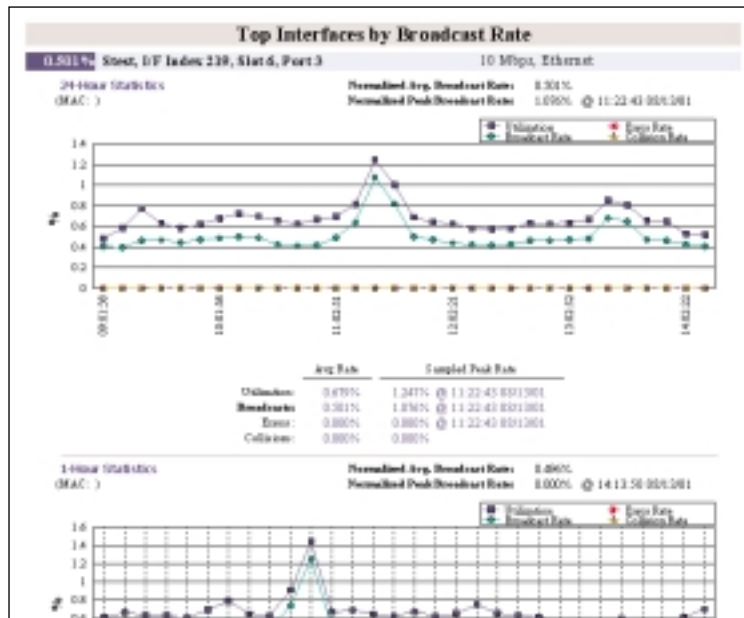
Top Interfaces by Broadcast Rate

0.501% Stest, I/F Index 230, Slot 6, Port 3 10 Mbps, Ethernet

24-Hour Statistics
(MAC: )

Normalized Avg. Broadcast Rate: 0.501%
Normalized Peak Broadcast Rate: 1.076% @ 11:22:43 03/13/01

Utilization
Broadcast Rate
Error Rate
Collision Rate

1.4
1.2
1
0.8
0.6
0.4
0.2
0

%

09:01:30
10:02:30
11:02:31
12:02:31
13:02:32
14:02:32

| | Avg Rate | Sampled Peak Rate |
|---|---|---|
| Utilization: | 0.679% | 1.247% @ 11:22:43 03/13/01 |
| Broadcasts: | 0.501% | 1.076% @ 11:22:43 03/13/01 |
| Errors: | 0.000% | 0.000% @ 11:22:43 03/13/01 |
| Collisions: | 0.000% | 0.000% |

1-Hour Statistics
(MAC: )

Normalized Avg. Broadcast Rate: 0.496%
Normalized Peak Broadcast Rate: 0.000% @ 14:13:50 03/13/01

Utilization
Broadcast Rate
Error Rate
Collision Rate

1.6
1.4
1.2
1
0.8
0.6

%